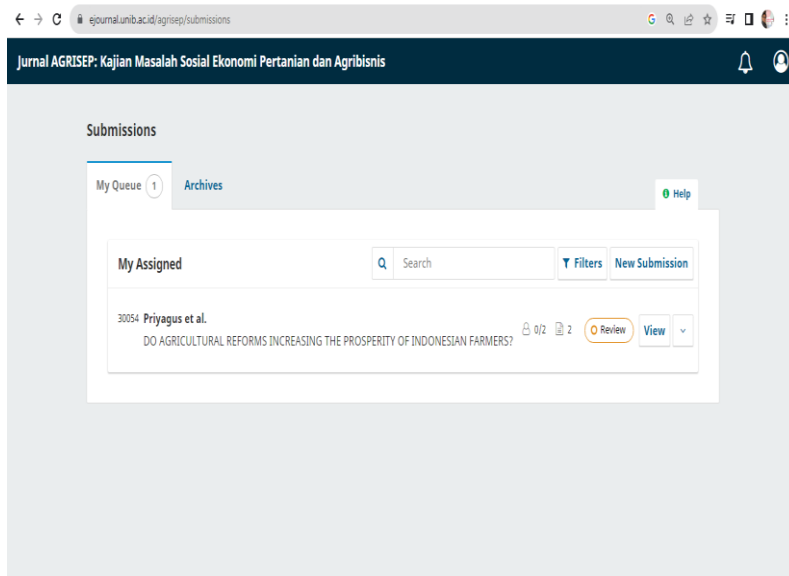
ejournal.unib.ac.id/agrisep/submissions

Jurnal AGRISEP: Kajian Masalah Sosial Ekonomi Pertanian dan Agribisnis

Submissions

My Queue 1

Archives

Help

My Assigned

Search

Filters

New Submission

30054 Priyagus et al.

DO AGRICULTURAL REFORMS INCREASING THE PROSPERITY OF INDONESIAN FARMERS?

0/2 2

Review

View